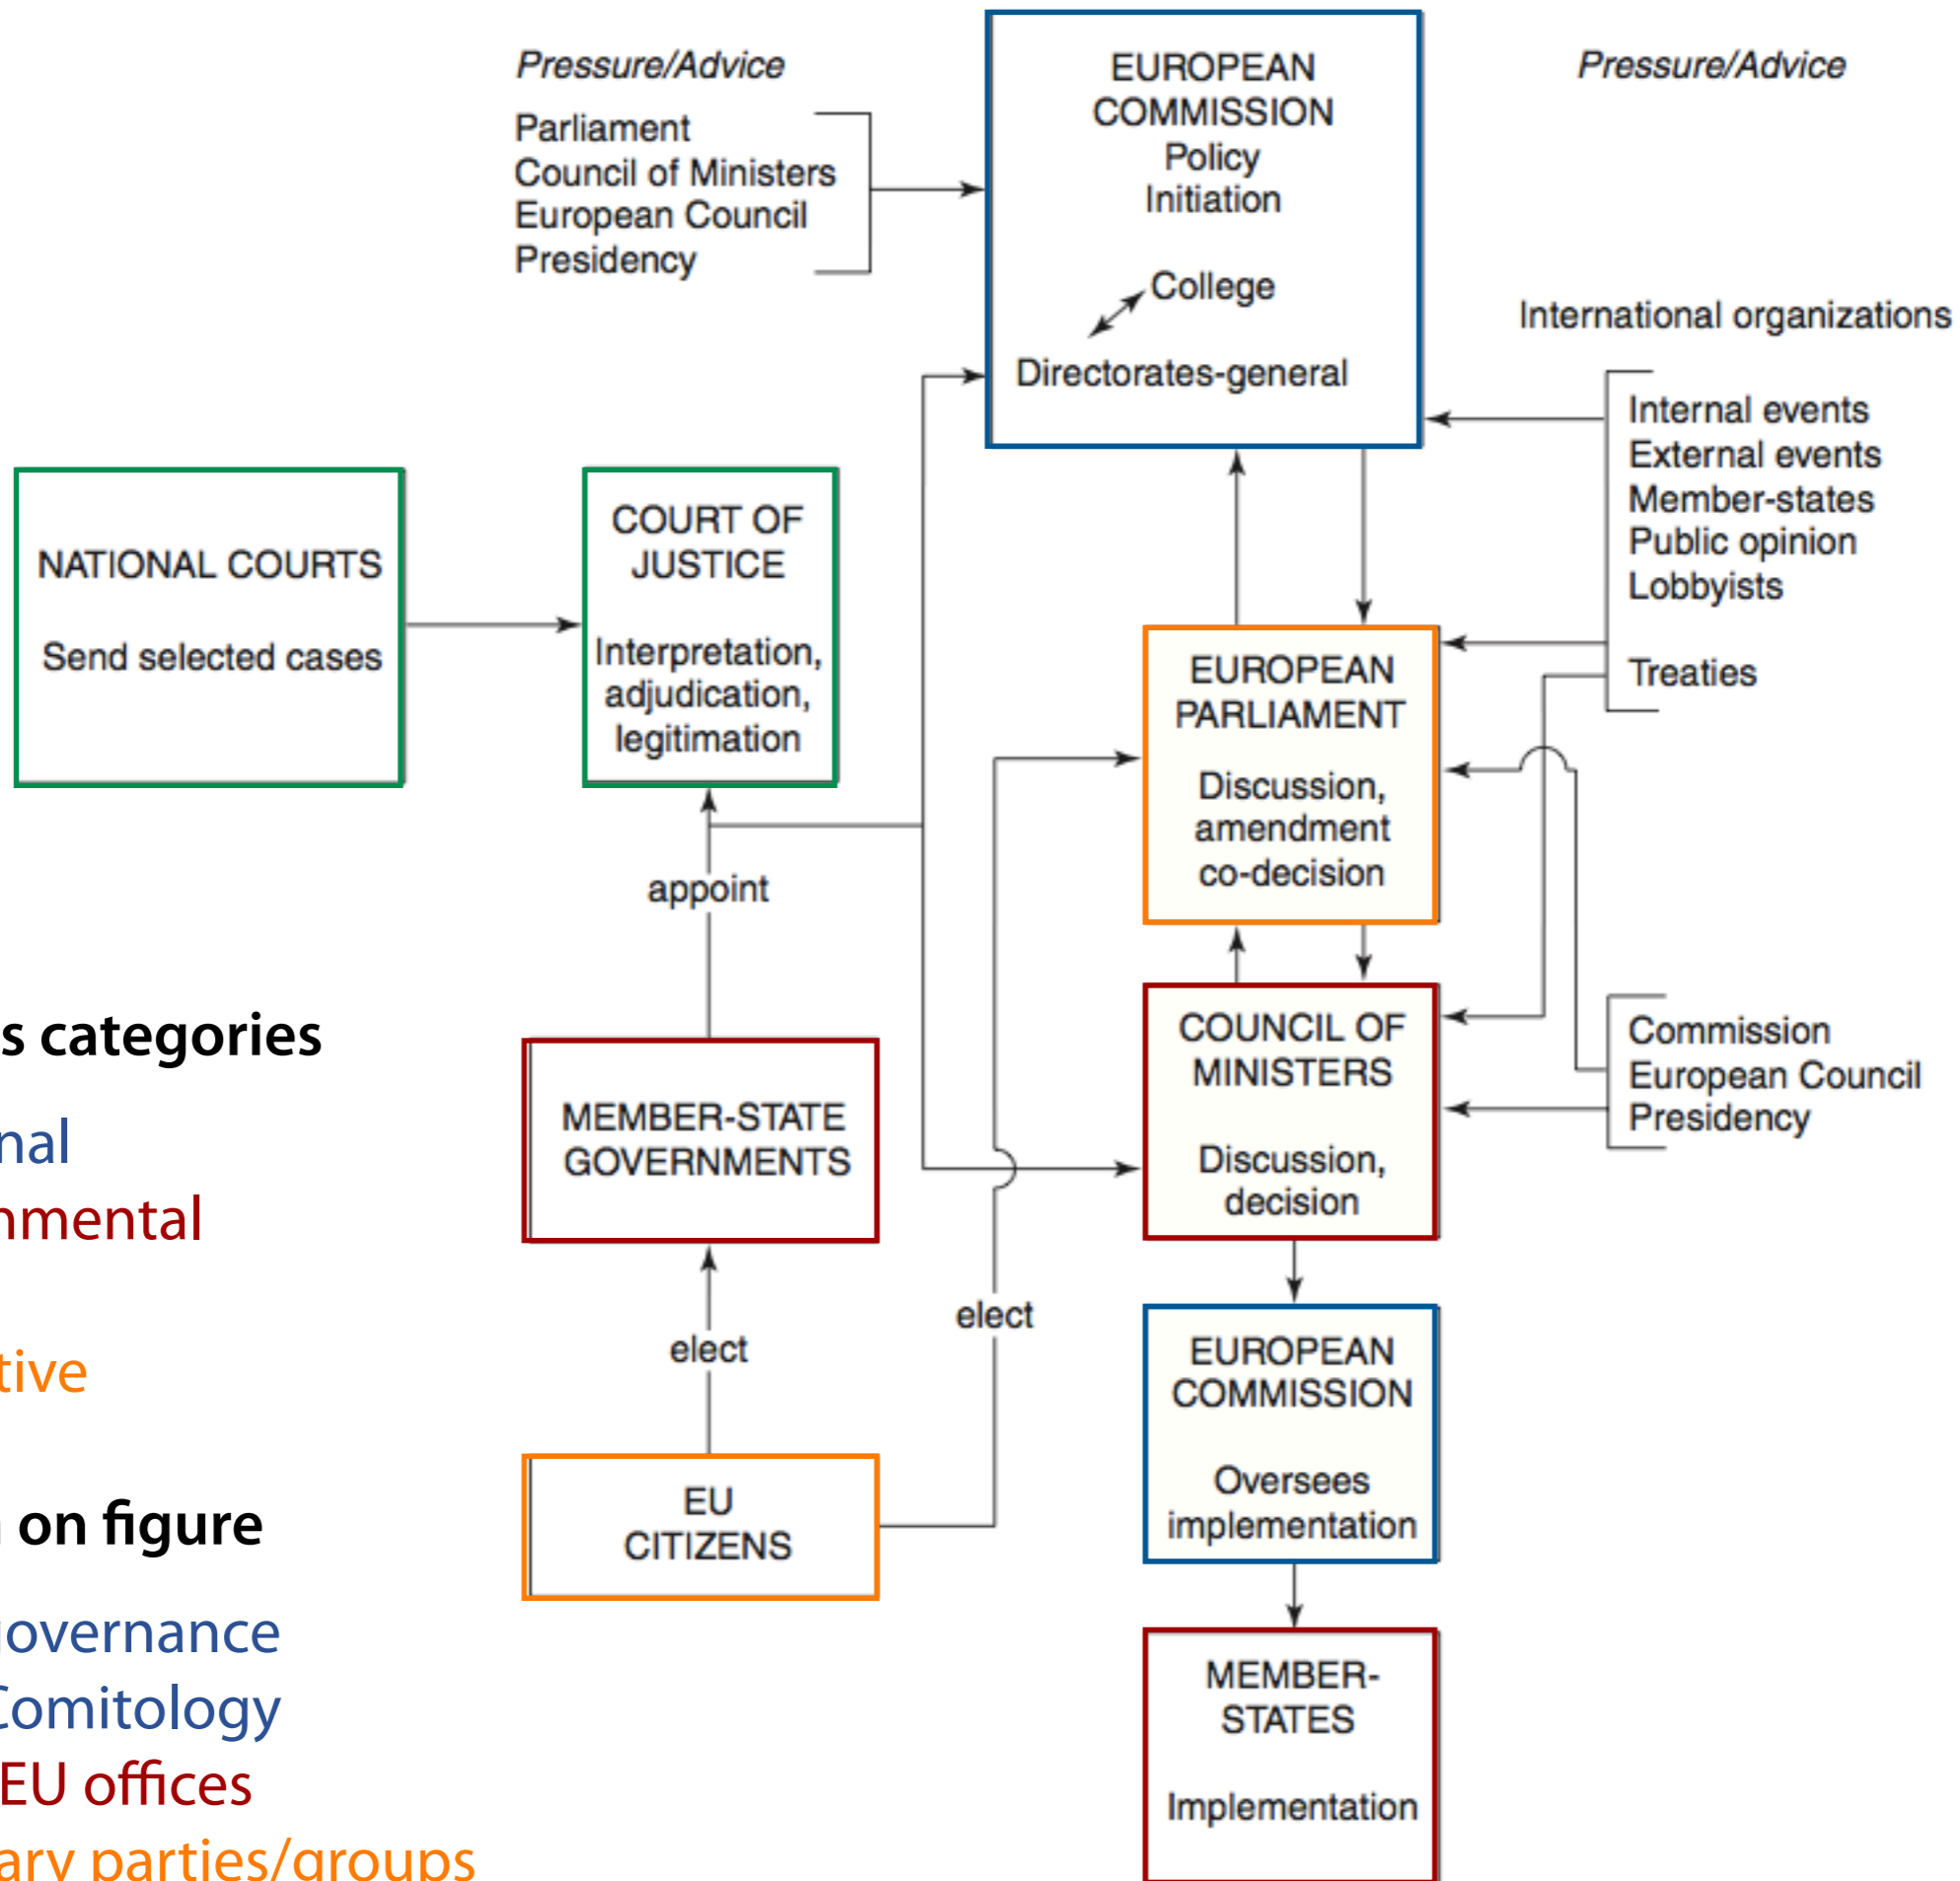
Pressure/Advice

Parliament
Council of Ministers
European Council
Presidency

EUROPEAN COMMISSION
Policy Initiation

College

Directorates-general

Pressure/Advice

International organizations

Internal events
External events
Member-states
Public opinion
Lobbyists

Treaties

NATIONAL COURTS

Send selected cases

COURT OF JUSTICE

Interpretation, adjudication, legitimation

EUROPEAN PARLIAMENT

Discussion, amendment co-decision

appoint

s categories

nal

nmental

tive

on figure

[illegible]overnance

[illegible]omitology

EU offices

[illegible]ary parties/groups

MEMBER-STATE GOVERNMENTS

COUNCIL OF MINISTERS

Discussion, decision

Commission
European Council
Presidency

elect

elect

EU CITIZENS

EUROPEAN COMMISSION

Oversees implementation

MEMBER-STATES

Implementation